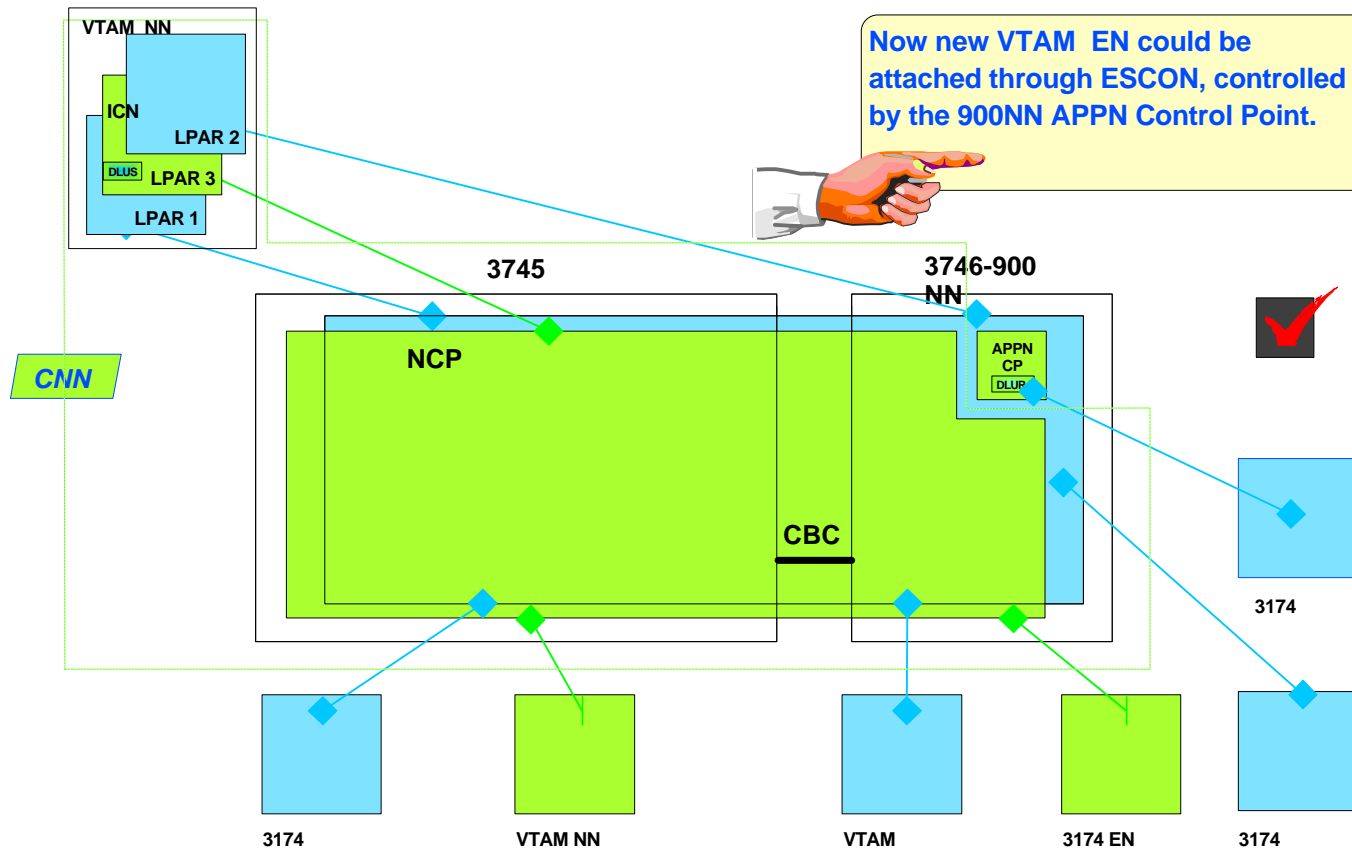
VTAM NN

ICN

LPAR 2

DLUS

LPAR 3

LPAR 1

Now new VTAM EN could be attached through ESCON, controlled by the 900NN APPN Control Point.

3745

3746-900 NN

CNN

NCP

APPN CP

DLUR

CBC

3174

3174

VTAM NN

VTAM

3174 EN

3174